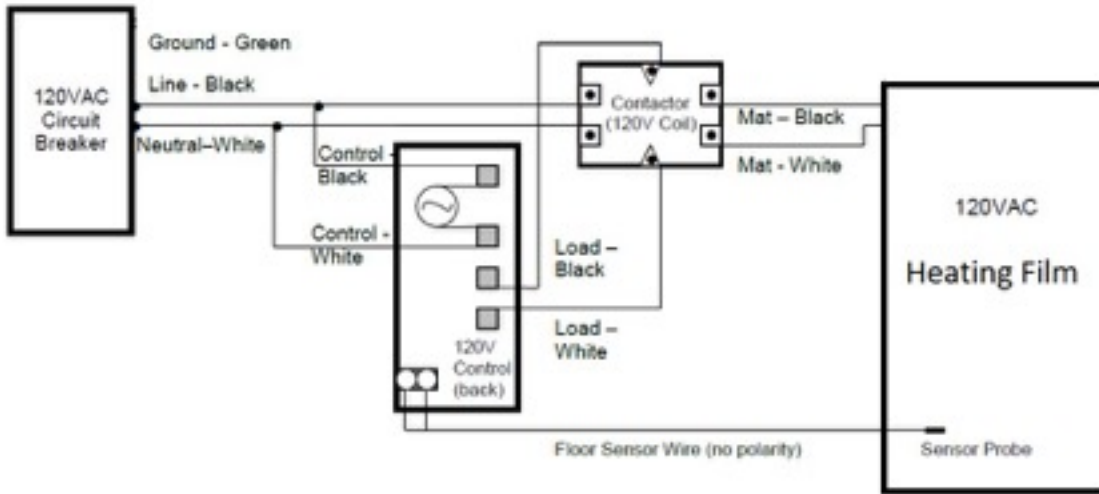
120VAC Circuit Breaker

Ground - Green

Line - Black

Neutral–White

Control - Black

Control - White

Contactor (120V Coil)

Mat – Black

Mat - White

Load – Black

Load – White

120V Control (back)

120VAC

Heating Film

Floor Sensor Wire (no polarity)

Sensor Probe